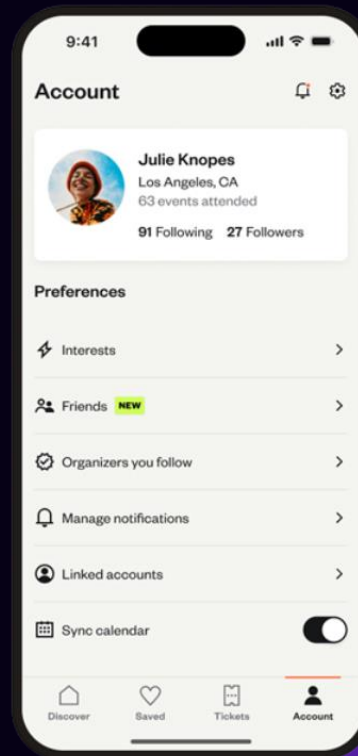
9:41

Account

Julie Knopes
Los Angeles, CA
63 events attended

91 Following 27 Followers

Preferences

Interests

Friends NEW

Organizers you follow

Manage notifications

Linked accounts

Sync calendar

Discover Saved Tickets Account